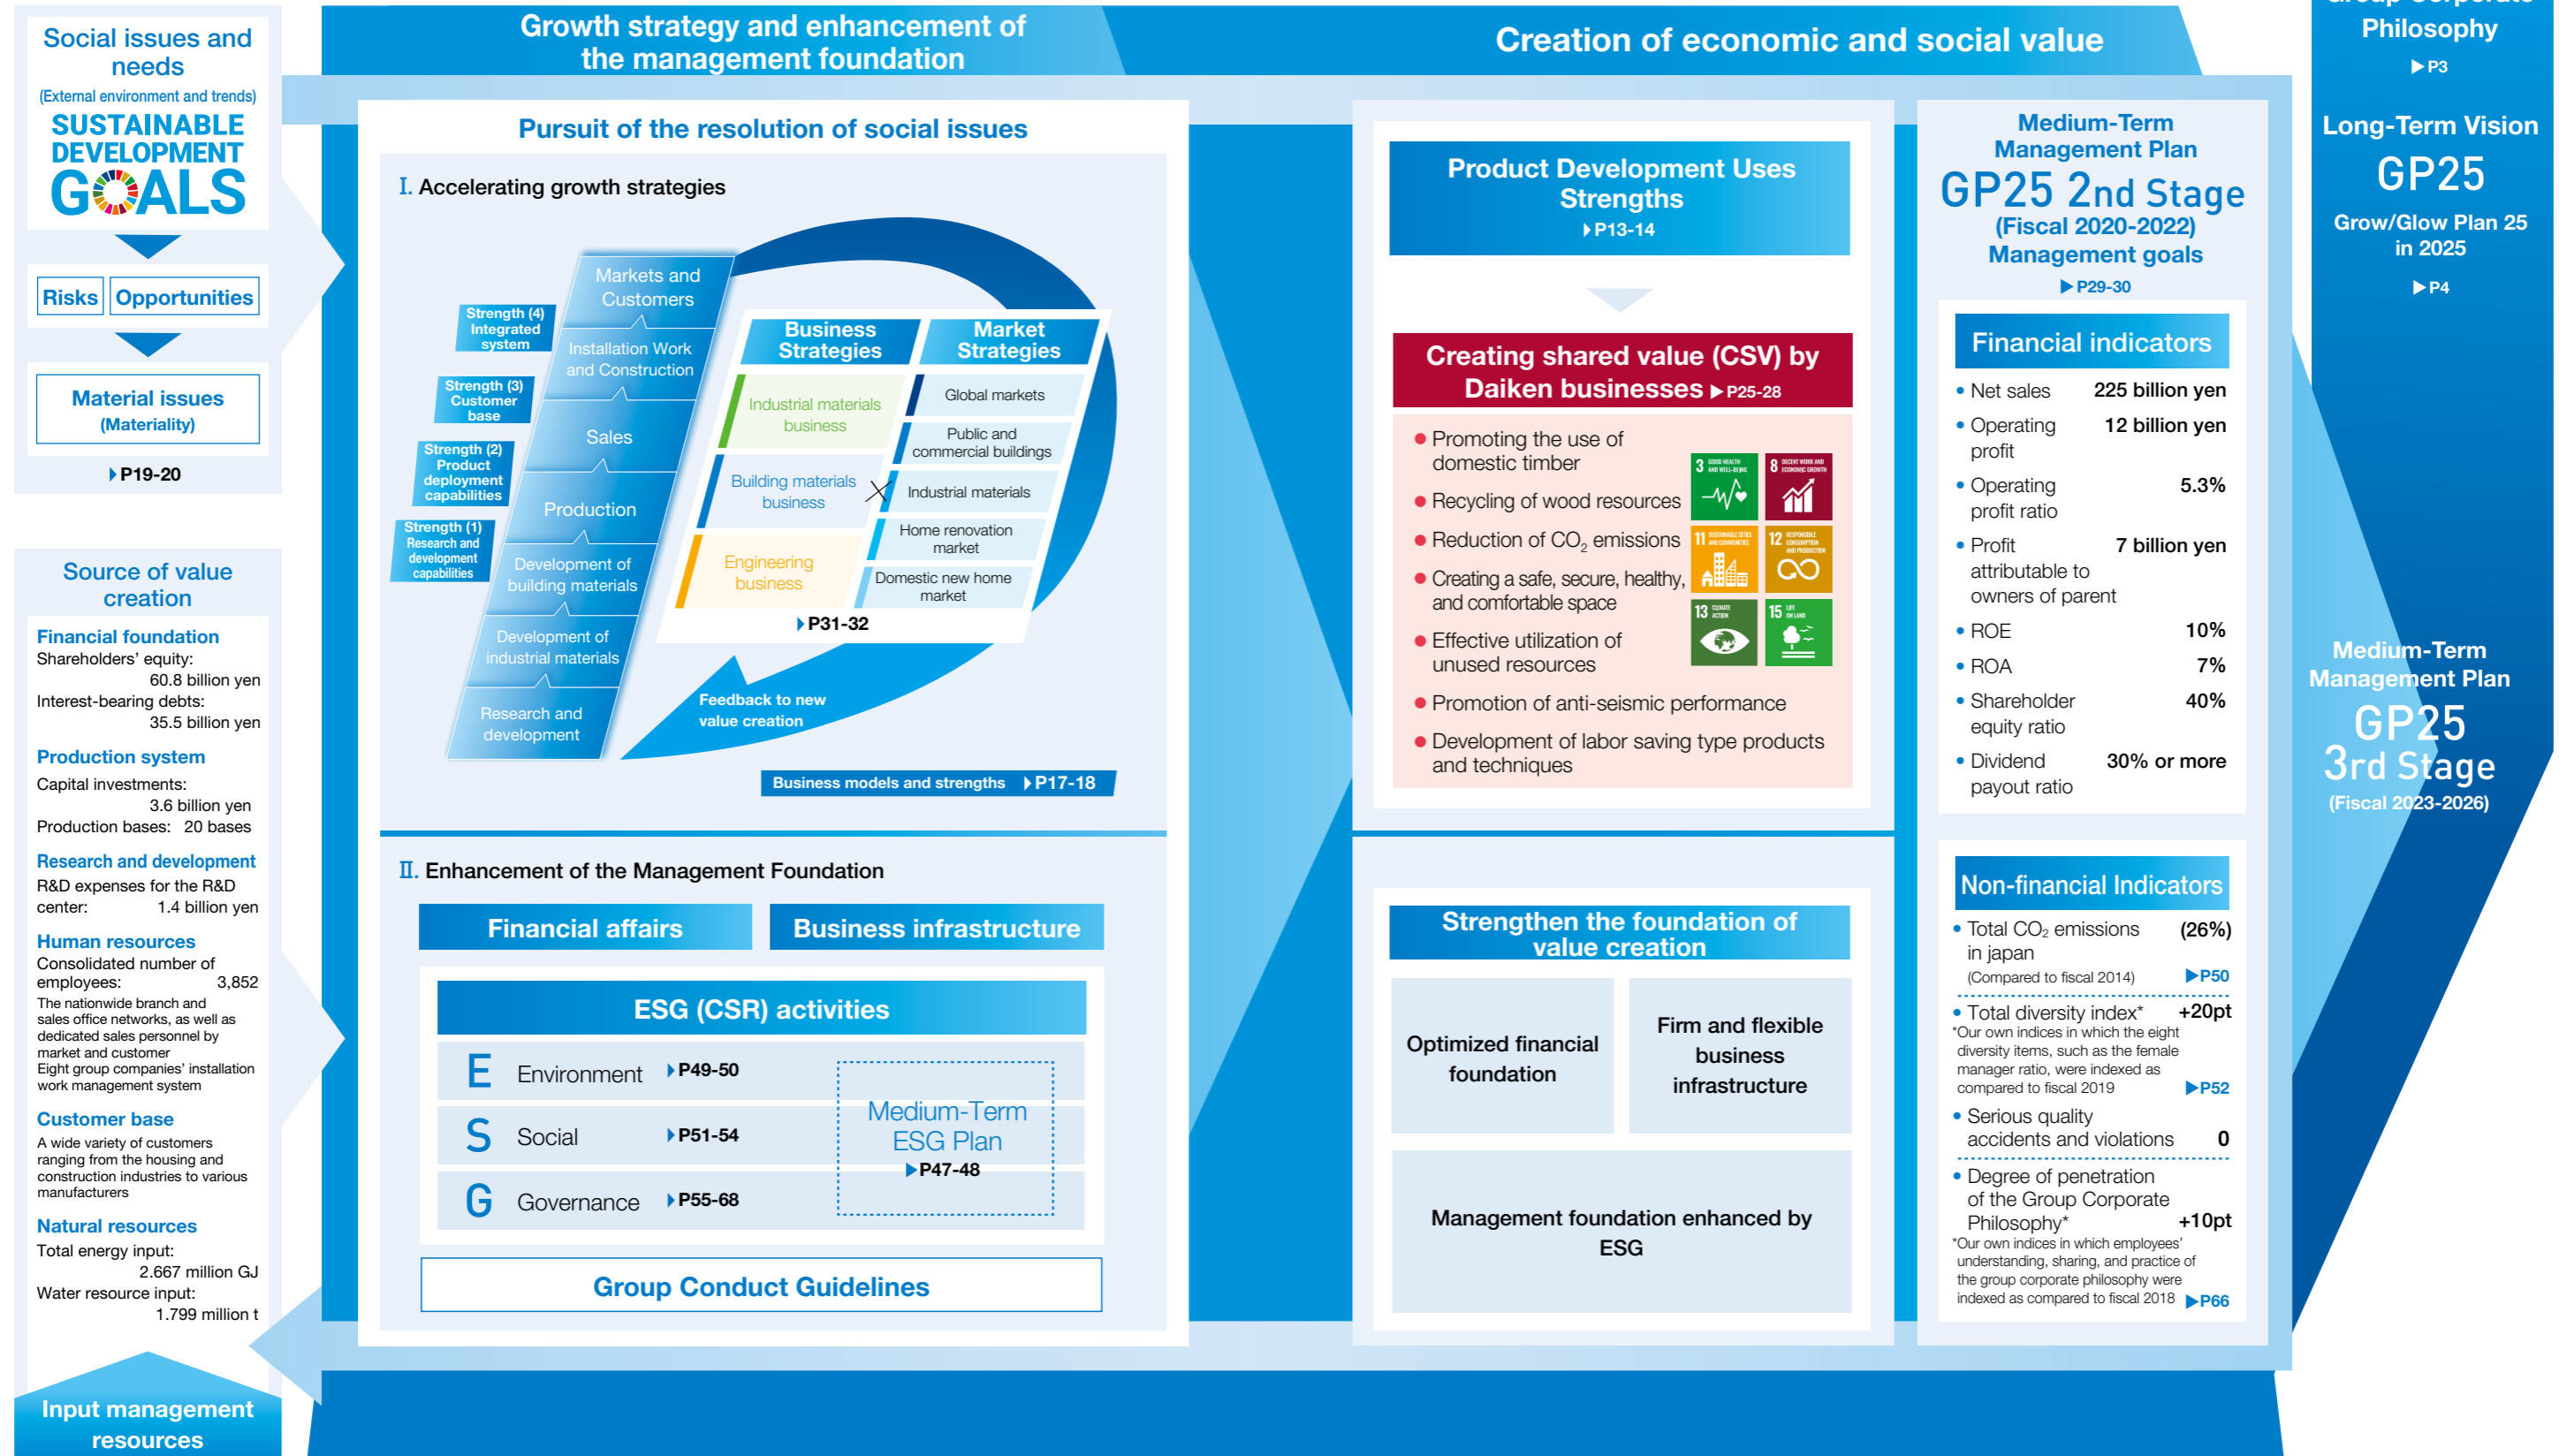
Social issues and needs
(External environment and trends)
SUSTAINABLE DEVELOPMENT GOALS

Risks | Opportunities

Material issues (Materiality)
▶P19-20

Source of value creation

Financial foundation
Shareholders' equity: 60.8 billion yen
Interest-bearing debts: 35.5 billion yen

Production system
Capital investments: 3.6 billion yen
Production bases: 20 bases

Research and development
R&D expenses for the R&D center: 1.4 billion yen

Human resources
Consolidated number of employees: 3,852
The nationwide branch and sales office networks, as well as dedicated sales personnel by market and customer
Eight group companies' installation work management system

Customer base
A wide variety of customers ranging from the housing and construction industries to various manufacturers

Natural resources
Total energy input: 2.667 million GJ
Water resource input: 1.799 million t

Input management resources

Growth strategy and enhancement of the management foundation

Pursuit of the resolution of social issues

I. Accelerating growth strategies

Markets and Customers
Installation Work and Construction
Sales
Production
Development of building materials
Development of industrial materials
Research and development

Strength (4) Integrated system
Strength (3) Customer base
Strength (2) Product deployment capabilities
Strength (1) Research and development capabilities

Business Strategies
Market Strategies
Industrial materials business
Building materials business
Engineering business
Global markets
Public and commercial buildings
Industrial materials
Home renovation market
Domestic new home market
▶P31-32

Feedback to new value creation

Business models and strengths ▶P17-18

II. Enhancement of the Management Foundation

Financial affairs
Business infrastructure

ESG (CSR) activities
E Environment ▶P49-50
S Social ▶P51-54
G Governance ▶P55-68
Medium-Term ESG Plan ▶P47-48

Group Conduct Guidelines

Creation of economic and social value

Product Development Uses Strengths ▶P13-14

Creating shared value (CSV) by Daiken businesses ▶P25-28
● Promoting the use of domestic timber
● Recycling of wood resources
● Reduction of $CO_2$ emissions
● Creating a safe, secure, healthy, and comfortable space
● Effective utilization of unused resources
● Promotion of anti-seismic performance
● Development of labor saving type products and techniques

Strengthen the foundation of value creation
Optimized financial foundation
Firm and flexible business infrastructure
Management foundation enhanced by ESG

Medium-Term Management Plan
GP25 2nd Stage
(Fiscal 2020-2022)
Management goals
▶P29-30

Financial indicators
• Net sales 225 billion yen
• Operating profit 12 billion yen
• Operating profit ratio 5.3%
• Profit attributable to owners of parent 7 billion yen
• ROE 10%
• ROA 7%
• Shareholder equity ratio 40%
• Dividend payout ratio 30% or more

Non-financial Indicators
• Total $CO_2$ emissions in japan (26%)
(Compared to fiscal 2014) ▶P50
• Total diversity index* +20pt
*Our own indices in which the eight diversity items, such as the female manager ratio, were indexed as compared to fiscal 2019 ▶P52
• Serious quality accidents and violations 0
• Degree of penetration of the Group Corporate Philosophy* +10pt
*Our own indices in which employees' understanding, sharing, and practice of the group corporate philosophy were indexed as compared to fiscal 2018 ▶P66

Philosophy
▶P3

Long-Term Vision
GP25
Grow/Glow Plan 25 in 2025
▶P4

Medium-Term Management Plan
GP25 3rd Stage
(Fiscal 2023-2026)